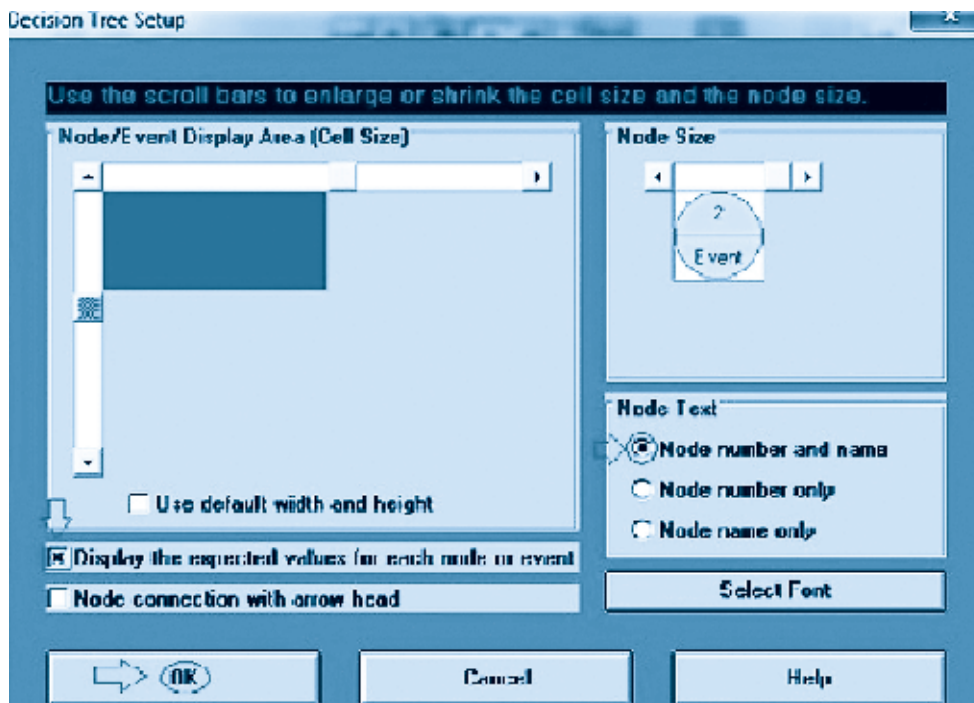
Decision Tree Setup

Use the scroll bars to enlarge or shrink the cell size and the node size.

Node/Event Display Area (Cell Size)

Use default width and height

Display the expected values for each node or event

Node connection with arrow head

Node Size

2

Event

Node Text

Node number and name

Node number only

Node name only

Select Font

OK

Cancel

Help